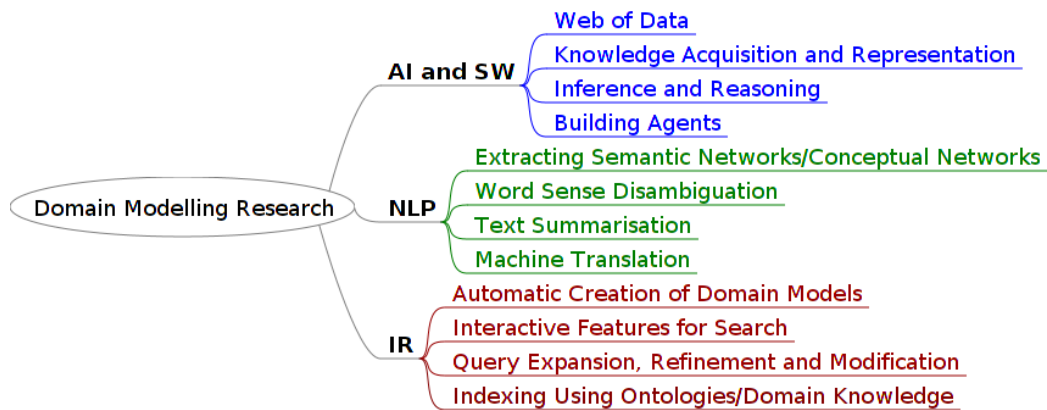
Domain Modelling Research

AI and SW
Web of Data
Knowledge Acquisition and Representation
Inference and Reasoning
Building Agents

NLP
Extracting Semantic Networks/Conceptual Networks
Word Sense Disambiguation
Text Summarisation
Machine Translation

IR
Automatic Creation of Domain Models
Interactive Features for Search
Query Expansion, Refinement and Modification
Indexing Using Ontologies/Domain Knowledge